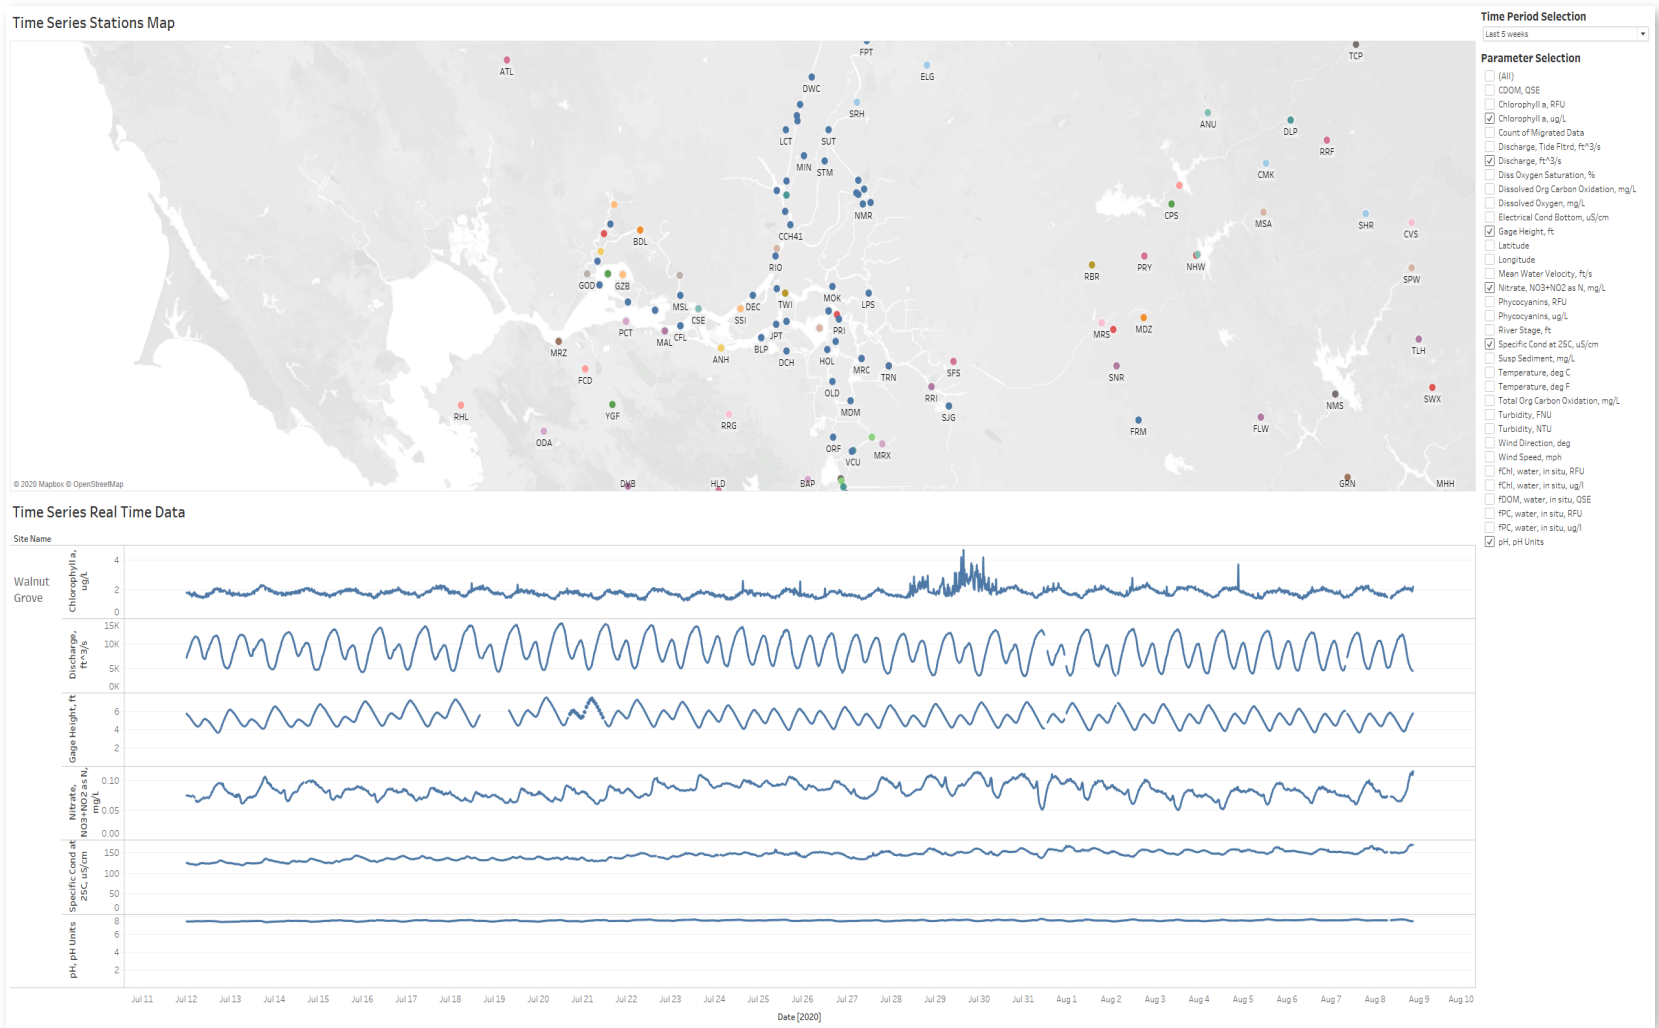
Time Series Stations Map

FPT ATL ELG TCP DWC SRH ANU DLP RRF LCT SUT MIN STM CMK CPS NMR MSA SHR CVS CCH41 BDL RIO RBR PRY NHW SPW GOD GZB MSL DEC TWI MOK LPS CSE SSI PCT MAL CFL JPT PRI MRS MDZ MRZ ANH BLP DCH HOL TLH FCD MRC TRN SFS SNR OLD RRI NMS SWX RHL YGF MDM SJG RRG FRM FLW ODA ORF MRX VCU DWB HLD BAP GRN MHH

© 2020 Mapbox © OpenStreetMap

Time Period Selection
Last 5 weeks

Parameter Selection
(All)
CDOM, QSE
Chlorophyll a, RFU
Chlorophyll a, ug/L
Count of Migrated Data
Discharge, Tide Fltrd, ft^3/s
Discharge, ft^3/s
Diss Oxygen Saturation, %
Dissolved Org Carbon Oxidation, mg/L
Dissolved Oxygen, mg/L
Electrical Cond Bottom, uS/cm
Gage Height, ft
Latitude
Longitude
Mean Water Velocity, ft/s
Nitrate, NO3+NO2 as N, mg/L
Phycocyanins, RFU
Phycocyanins, ug/L
River Stage, ft
Specific Cond at 25C, uS/cm
Susp Sediment, mg/L
Temperature, deg C
Temperature, deg F
Total Org Carbon Oxidation, mg/L
Turbidity, FNU
Turbidity, NTU
Wind Direction, deg
Wind Speed, mph
fChl, water, in situ, RFU
fChl, water, in situ, ug/l
fDOM, water, in situ, QSE
fPC, water, in situ, RFU
fPC, water, in situ, ug/l
pH, pH Units

Time Series Real Time Data

Site Name

Walnut Grove

Chlorophyll a, ug/L
4
2
0

Discharge, ft^3/s
15K
10K
5K
0K

Gage Height, ft
6
4
2

Nitrate, NO3+NO2 as N, mg/L
0.10
0.05
0.00

Specific Cond at 25C, uS/cm
150
100
50
0

pH, pH Units
8
6
4
2

Jul 11 Jul 12 Jul 13 Jul 14 Jul 15 Jul 16 Jul 17 Jul 18 Jul 19 Jul 20 Jul 21 Jul 22 Jul 23 Jul 24 Jul 25 Jul 26 Jul 27 Jul 28 Jul 29 Jul 30 Jul 31 Aug 1 Aug 2 Aug 3 Aug 4 Aug 5 Aug 6 Aug 7 Aug 8 Aug 9 Aug 10
Date [2020]